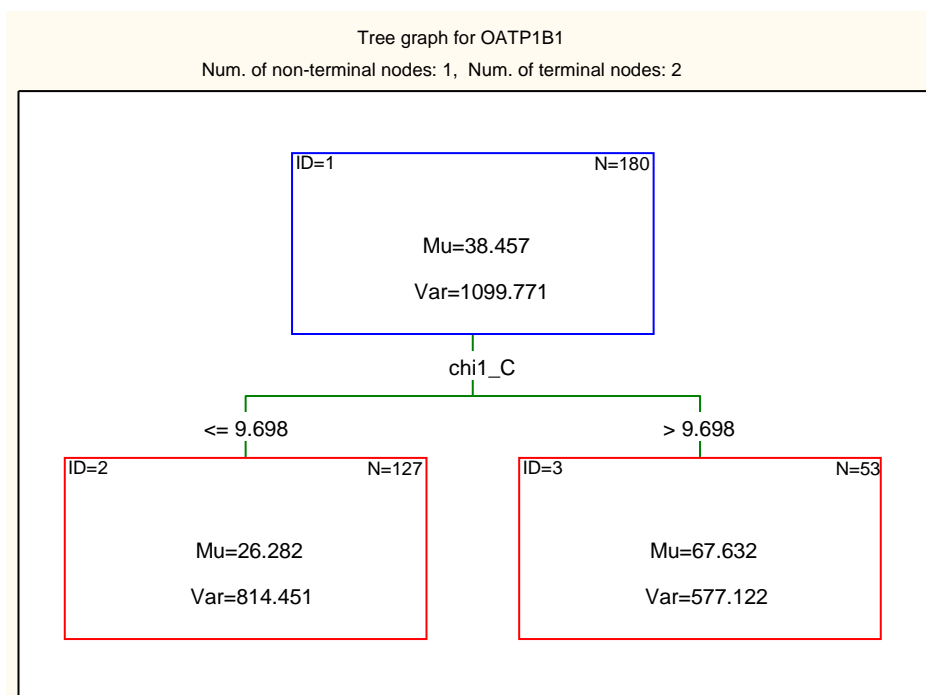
Tree graph for OATP1B1

Num. of non-terminal nodes: 1, Num. of terminal nodes: 2

ID=1 N=180

Mu=38.457

Var=1099.771

chi1_C

<= 9.698

> 9.698

ID=2 N=127

Mu=26.282

Var=814.451

ID=3 N=53

Mu=67.632

Var=577.122